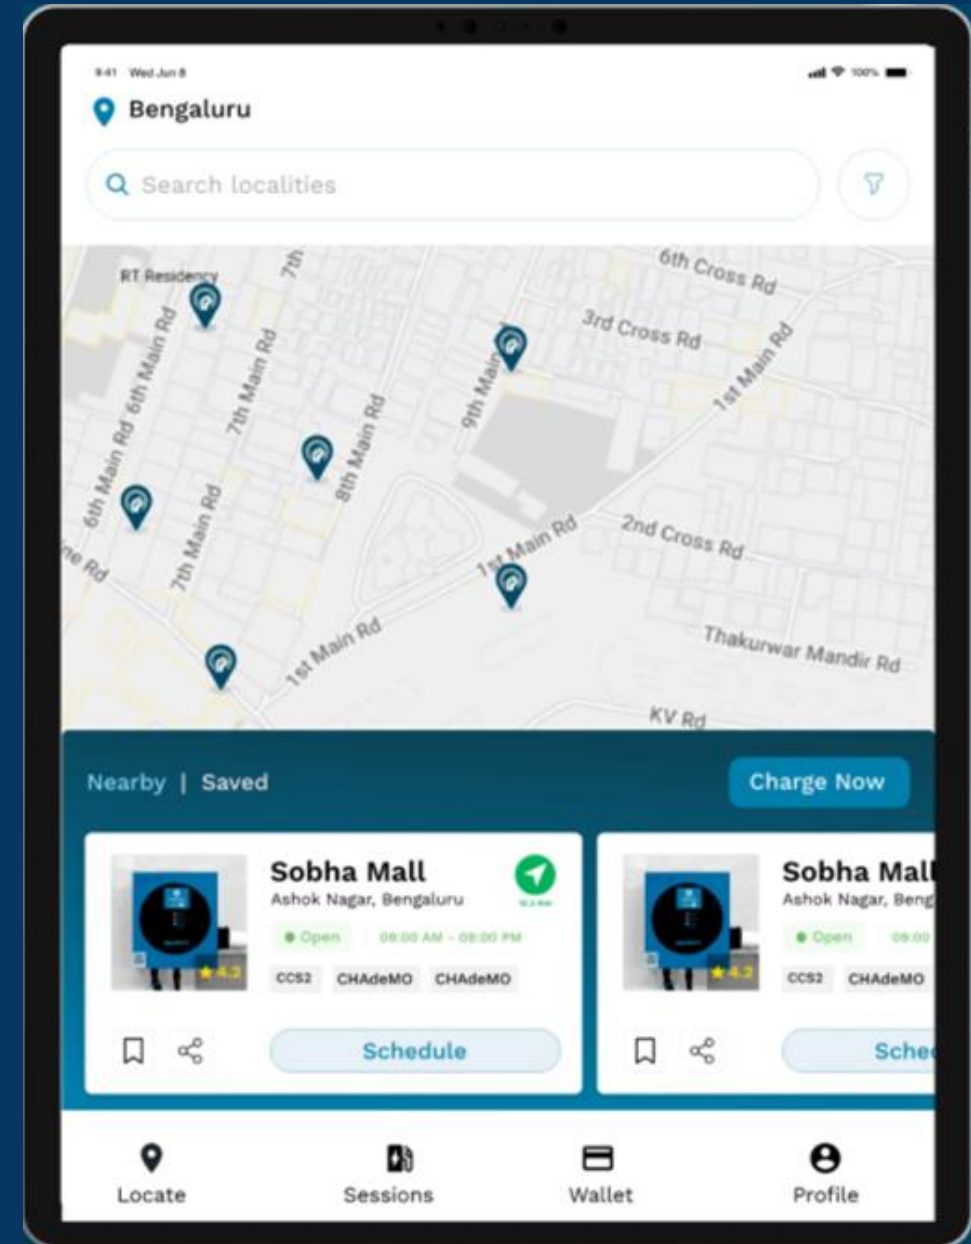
9:41 Wed Jun 8

100%

Bengaluru

Search localities

RT Residency

7th

6th Cross Rd

3rd Cross Rd

6th Main Rd

6th Main Rd

7th Main Rd

9th Main

1st Main Rd

8th Main Rd

ne Rd

7th Main Rd

1st Main Rd

2nd Cross Rd

1st Main Rd

Thakurwar Mandir Rd

KV Rd

Nearby | Saved

Charge Now

Sobha Mall

Ashok Nagar, Bengaluru

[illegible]

Open 09:00 AM - 09:00 PM

4.2

CCS2 CHAdeMO CHAdeMO

Schedule

Sobha Mall

Ashok Nagar, Beng

Open 09:00

4.2

CCS2 CHAdeMO

Sche

Locate

Sessions

Wallet

Profile